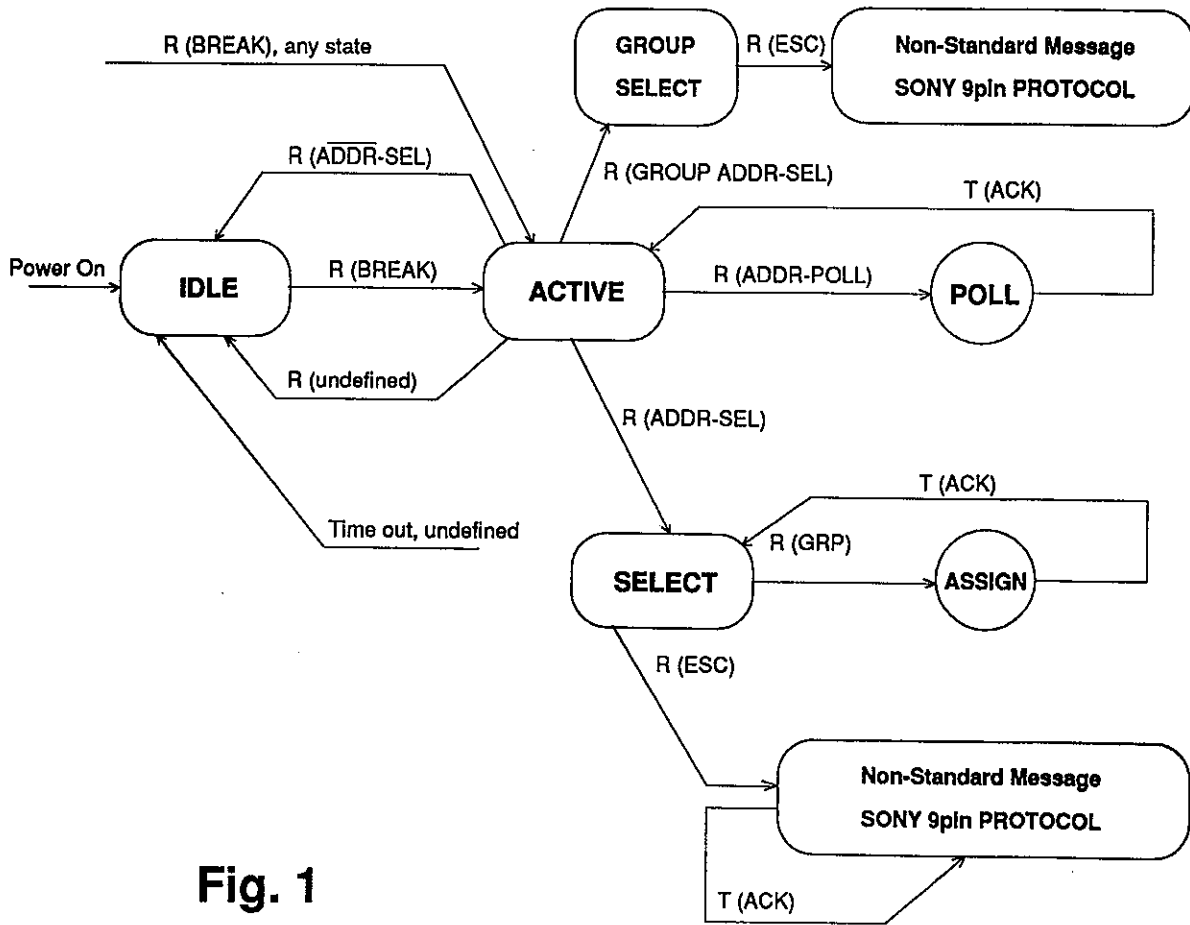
R (BREAK), any state

GROUP SELECT

R (ESC)

Non-Standard Message SONY 9pin PROTOCOL

R ($\overline{\text{ADDR}}$-SEL)

R (GROUP ADDR-SEL)

T (ACK)

Power On

IDLE

R (BREAK)

ACTIVE

R (ADDR-POLL)

POLL

R (undefined)

R (ADDR-SEL)

T (ACK)

Time out, undefined

R (GRP)

SELECT

ASSIGN

R (ESC)

Non-Standard Message SONY 9pin PROTOCOL

Fig. 1

T (ACK)